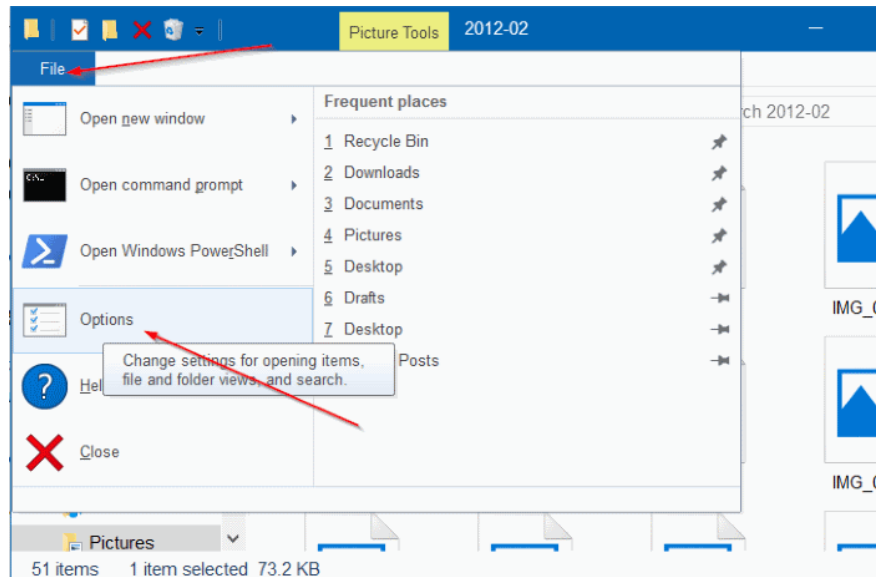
Picture Tools 2012-02

File

Open new window

Open command prompt

Open Windows PowerShell

Options

Change settings for opening items, file and folder views, and search.

Hel

Close

Frequent places

1 Recycle Bin
2 Downloads
3 Documents
4 Pictures
5 Desktop
6 Drafts
7 Desktop
Posts

rch 2012-02

IMG_(

IMG_(

Pictures

51 items 1 item selected 73.2 KB